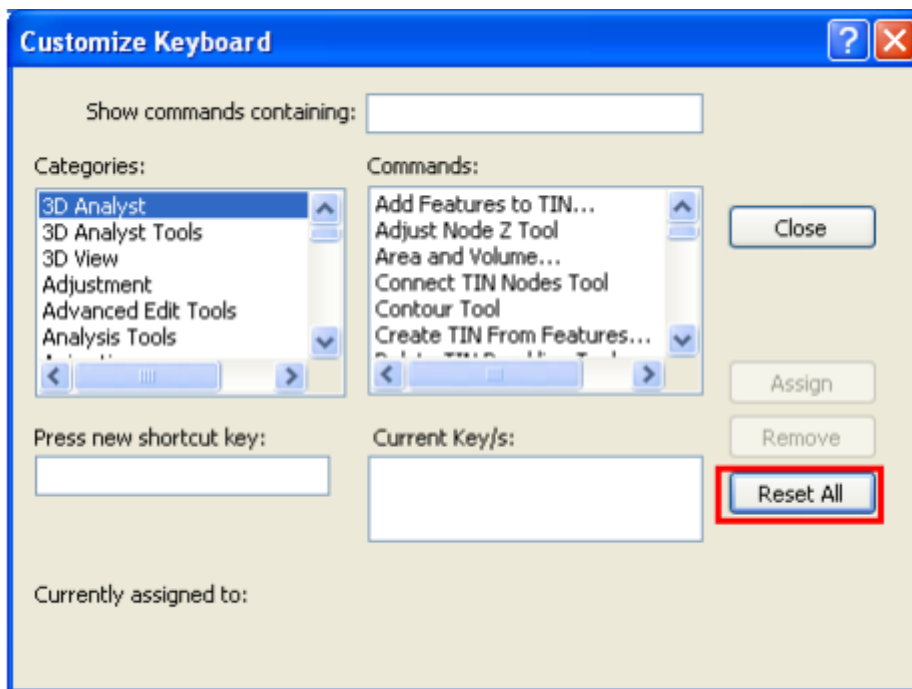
Customize Keyboard

?

Show commands containing:

Categories:

3D Analyst
3D Analyst Tools
3D View
Adjustment
Advanced Edit Tools
Analysis Tools
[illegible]

Commands:

Add Features to TIN...
Adjust Node Z Tool
Area and Volume...
Connect TIN Nodes Tool
Contour Tool
Create TIN From Features...
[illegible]

Close

Assign

Remove

Reset All

Press new shortcut key:

Current Key/s:

Currently assigned to: